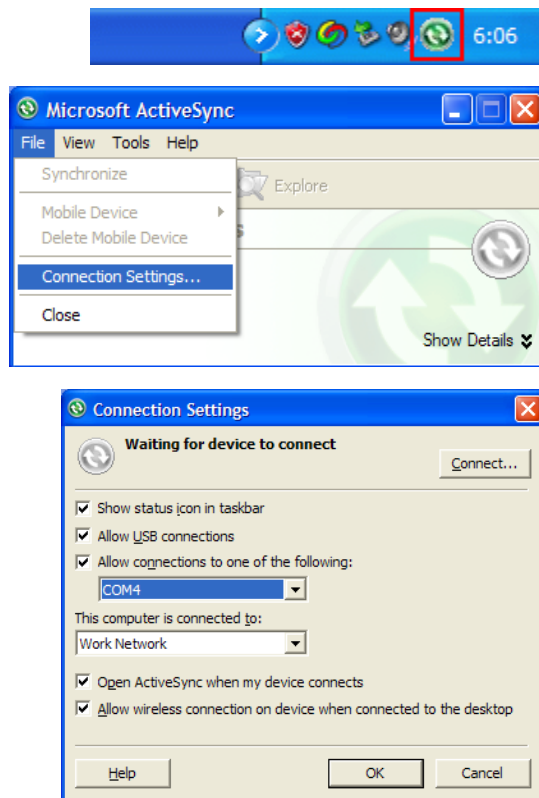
6:06

Microsoft ActiveSync

File View Tools Help

Synchronize

Explore

Mobile Device

Delete Mobile Device

Connection Settings...

Close

Show Details

Connection Settings

Waiting for device to connect

Connect...

Show status icon in taskbar

Allow USB connections

Allow connections to one of the following:

COM4

This computer is connected to:

Work Network

Open ActiveSync when my device connects

Allow wireless connection on device when connected to the desktop

Help

OK

Cancel